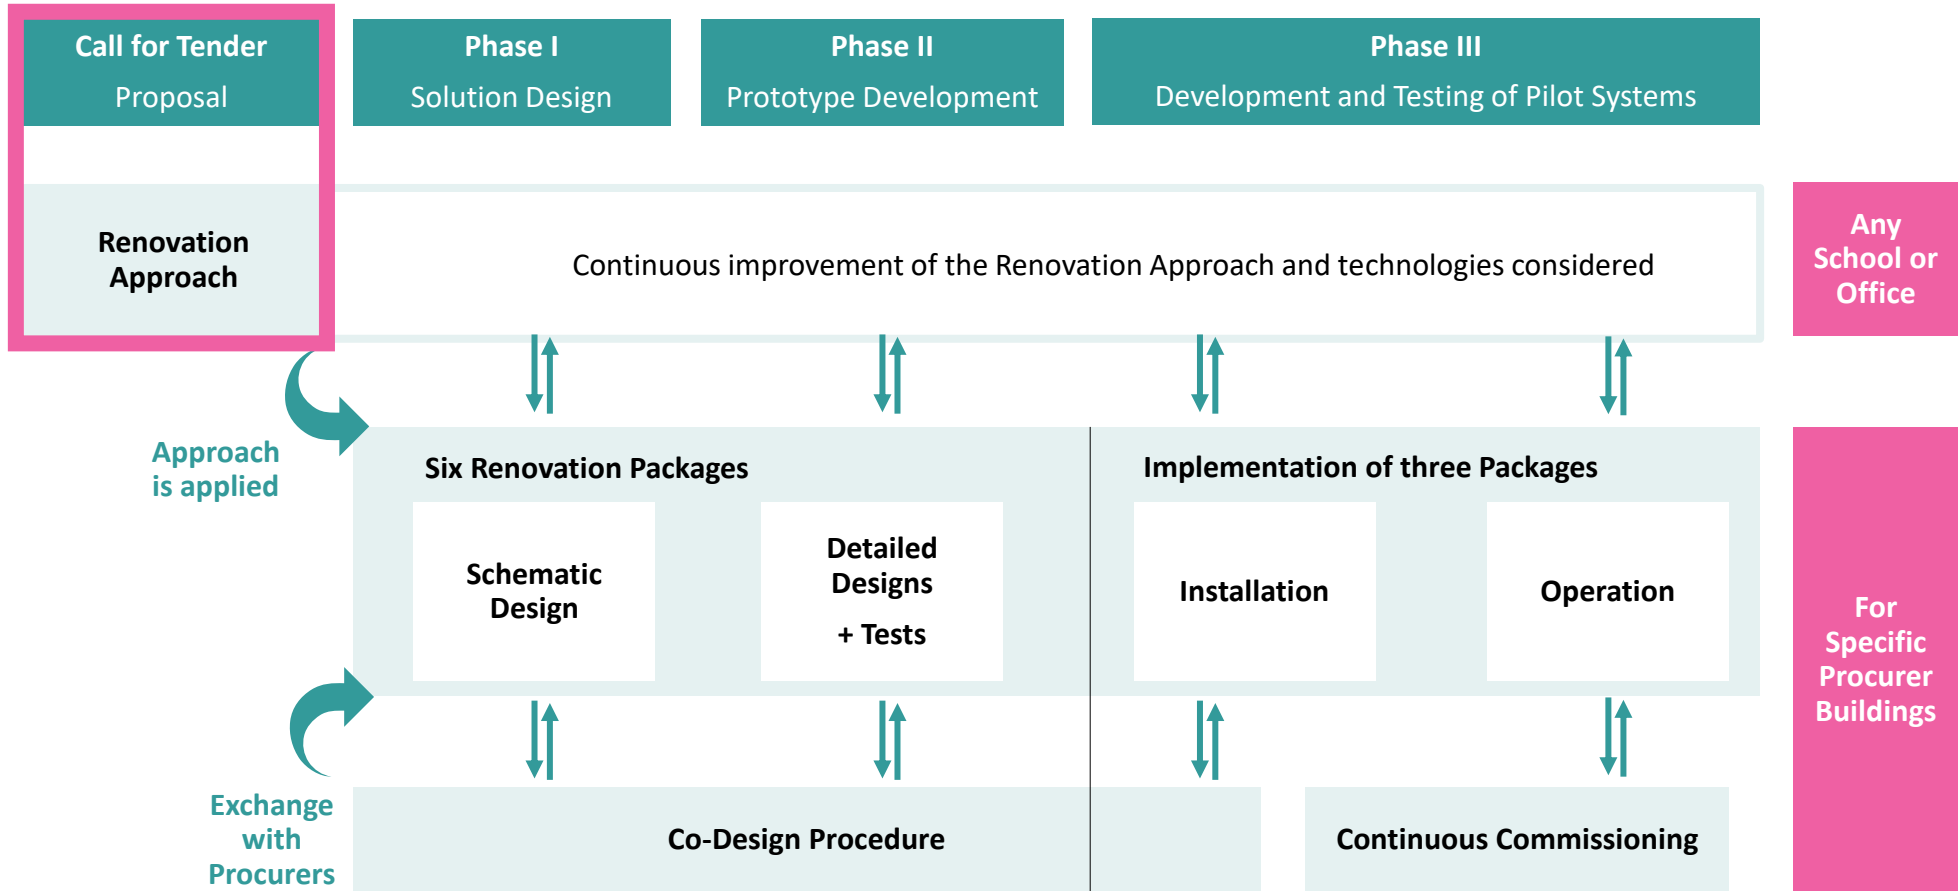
Call for Tender
Proposal

Phase I
Solution Design

Phase II
Prototype Development

Phase III
Development and Testing of Pilot Systems

Renovation Approach

Continuous improvement of the Renovation Approach and technologies considered

Any School or Office

Approach is applied

Six Renovation Packages

Schematic Design

Detailed Designs
+ Tests

Implementation of three Packages

Installation

Operation

For Specific Procurer Buildings

Exchange with Procurers

Co-Design Procedure

Continuous Commissioning